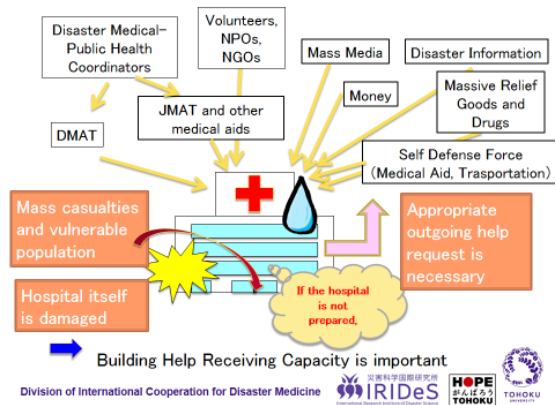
Disaster Medical-Public Health Coordinators

Volunteers, NPOs, NGOs

Mass Media

Disaster Information

DMAT

JMAT and other medical aids

Money

Massive Relief Goods and Drugs

Self Defense Force (Medical Aid, Trasportation)

Mass casualties and vulnerable population

Appropriate outgoing help request is necessary

Hospital itself is damaged

If the hospital is not prepared,

Building Help Receiving Capacity is important

Division of International Cooperation for Disaster Medicine

災害科学国際研究所 IRIDeS International Research Institute of Disaster Science

HOPE がんばろう TOHOKU

TOHOKU UNIVERSITY